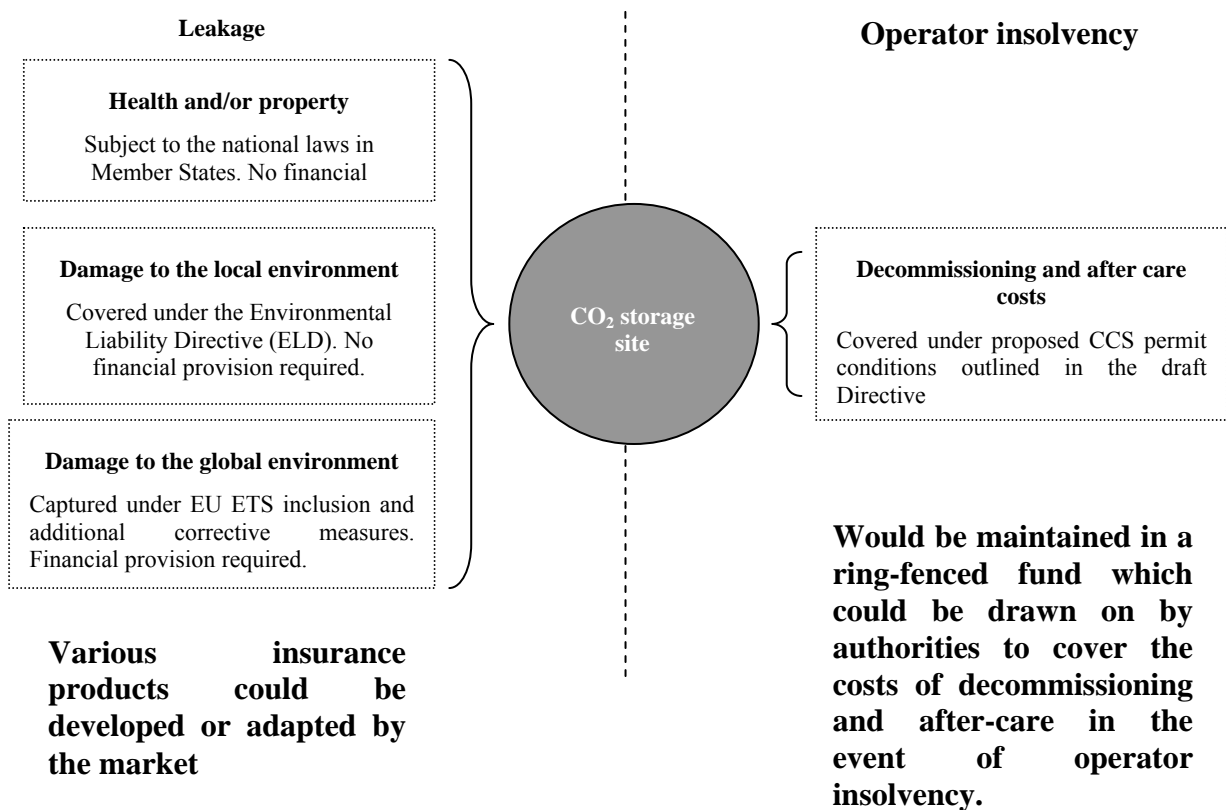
Leakage

Health and/or property

Subject to the national laws in Member States. No financial

Damage to the local environment

Covered under the Environmental Liability Directive (ELD). No financial provision required.

Damage to the global environment

Captured under EU ETS inclusion and additional corrective measures. Financial provision required.

Various insurance products could be developed or adapted by the market

$CO_2$ storage site

Operator insolvency

Decommissioning and after care costs

Covered under proposed CCS permit conditions outlined in the draft Directive

Would be maintained in a ring-fenced fund which could be drawn on by authorities to cover the costs of decommissioning and after-care in the event of operator insolvency.